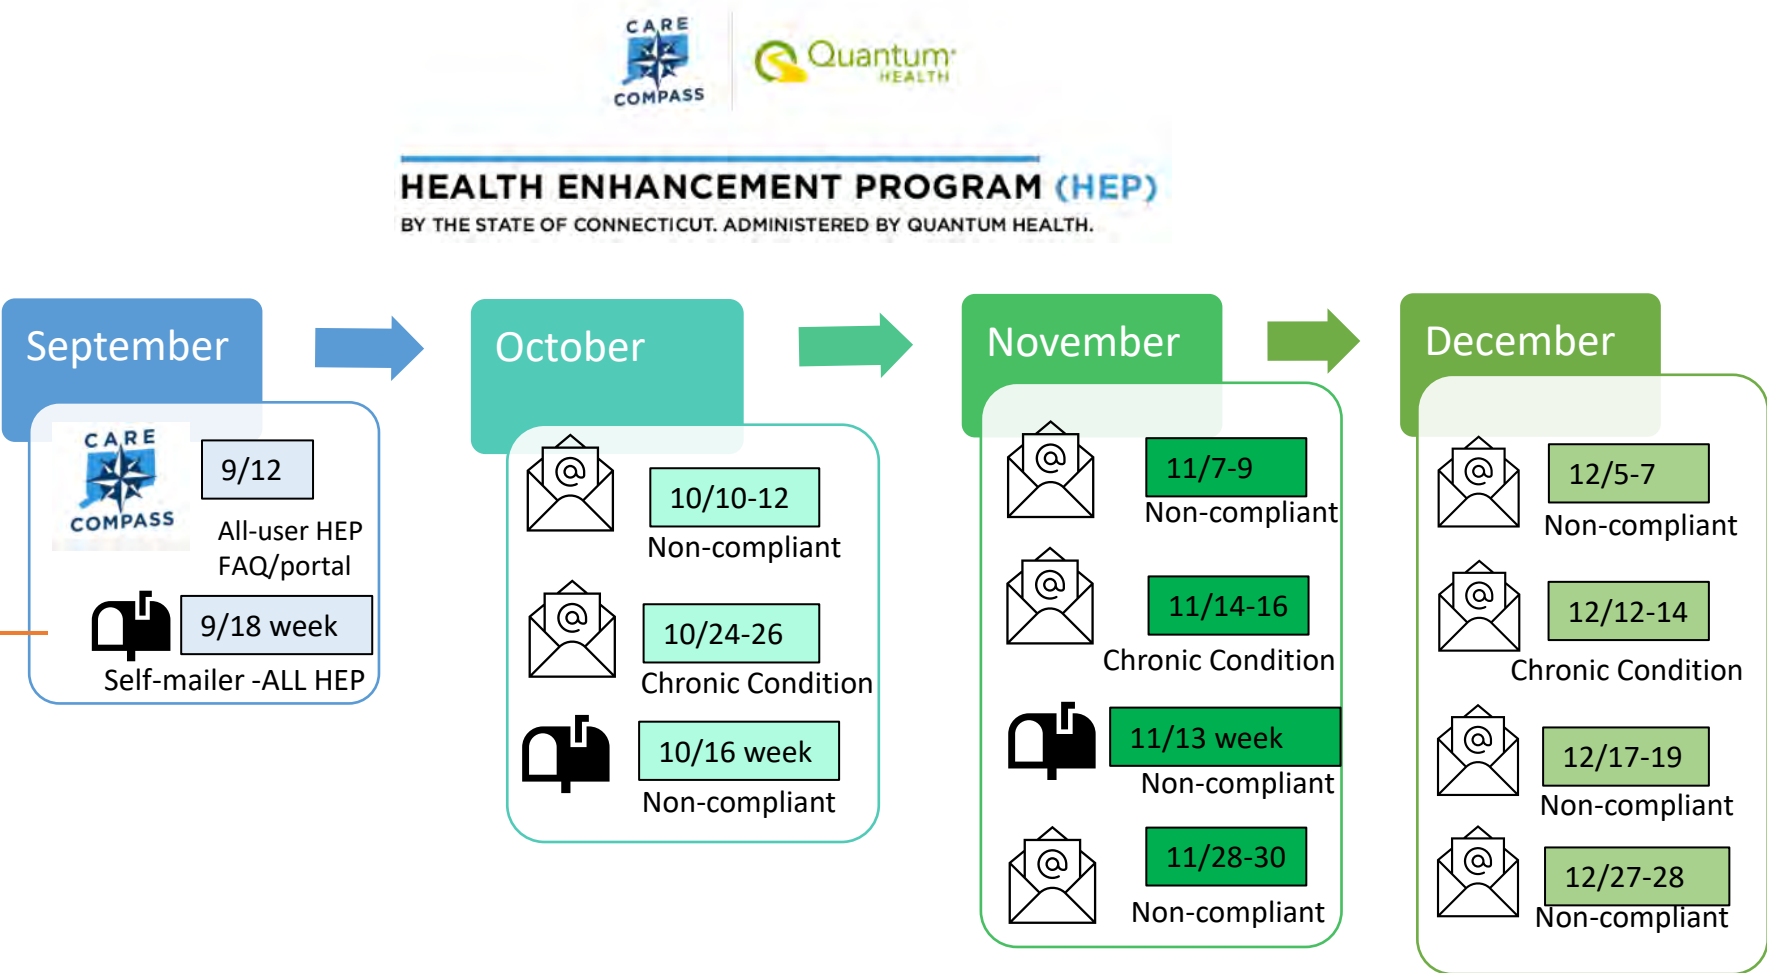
CARE COMPASS

Quantum HEALTH

HEALTH ENHANCEMENT PROGRAM (HEP)
BY THE STATE OF CONNECTICUT. ADMINISTERED BY QUANTUM HEALTH.

September

CARE COMPASS

9/12
All-user HEP FAQ/portal

9/18 week
Self-mailer -ALL HEP

October

10/10-12
Non-compliant

10/24-26
Chronic Condition

10/16 week
Non-compliant

November

11/7-9
Non-compliant

11/14-16
Chronic Condition

11/13 week
Non-compliant

11/28-30
Non-compliant

December

12/5-7
Non-compliant

12/12-14
Chronic Condition

12/17-19
Non-compliant

12/27-28
Non-compliant